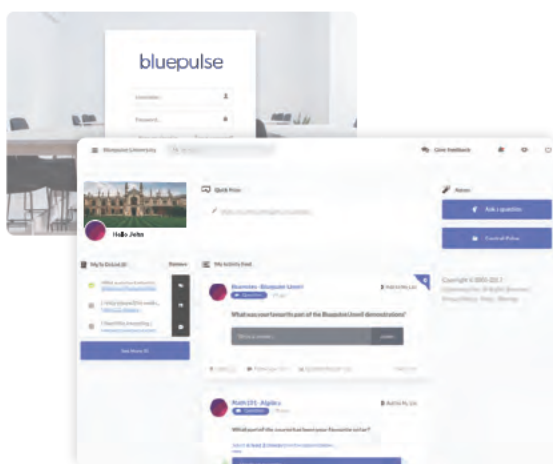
bluepulse

Username

Password

Bluepulse University

Give feedback

Quick Post

Actions

Hello John

Ask a question

Control Pulse

My Activity Feed

Bluepulse - Bluepulse Level I

What was your favourite part of the Bluepulse Level I demonstrations?

Write a answer...

Copyright © 2002-2017

Math 101 - Algebra

What part of the course has been your favourite so far?

See more

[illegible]